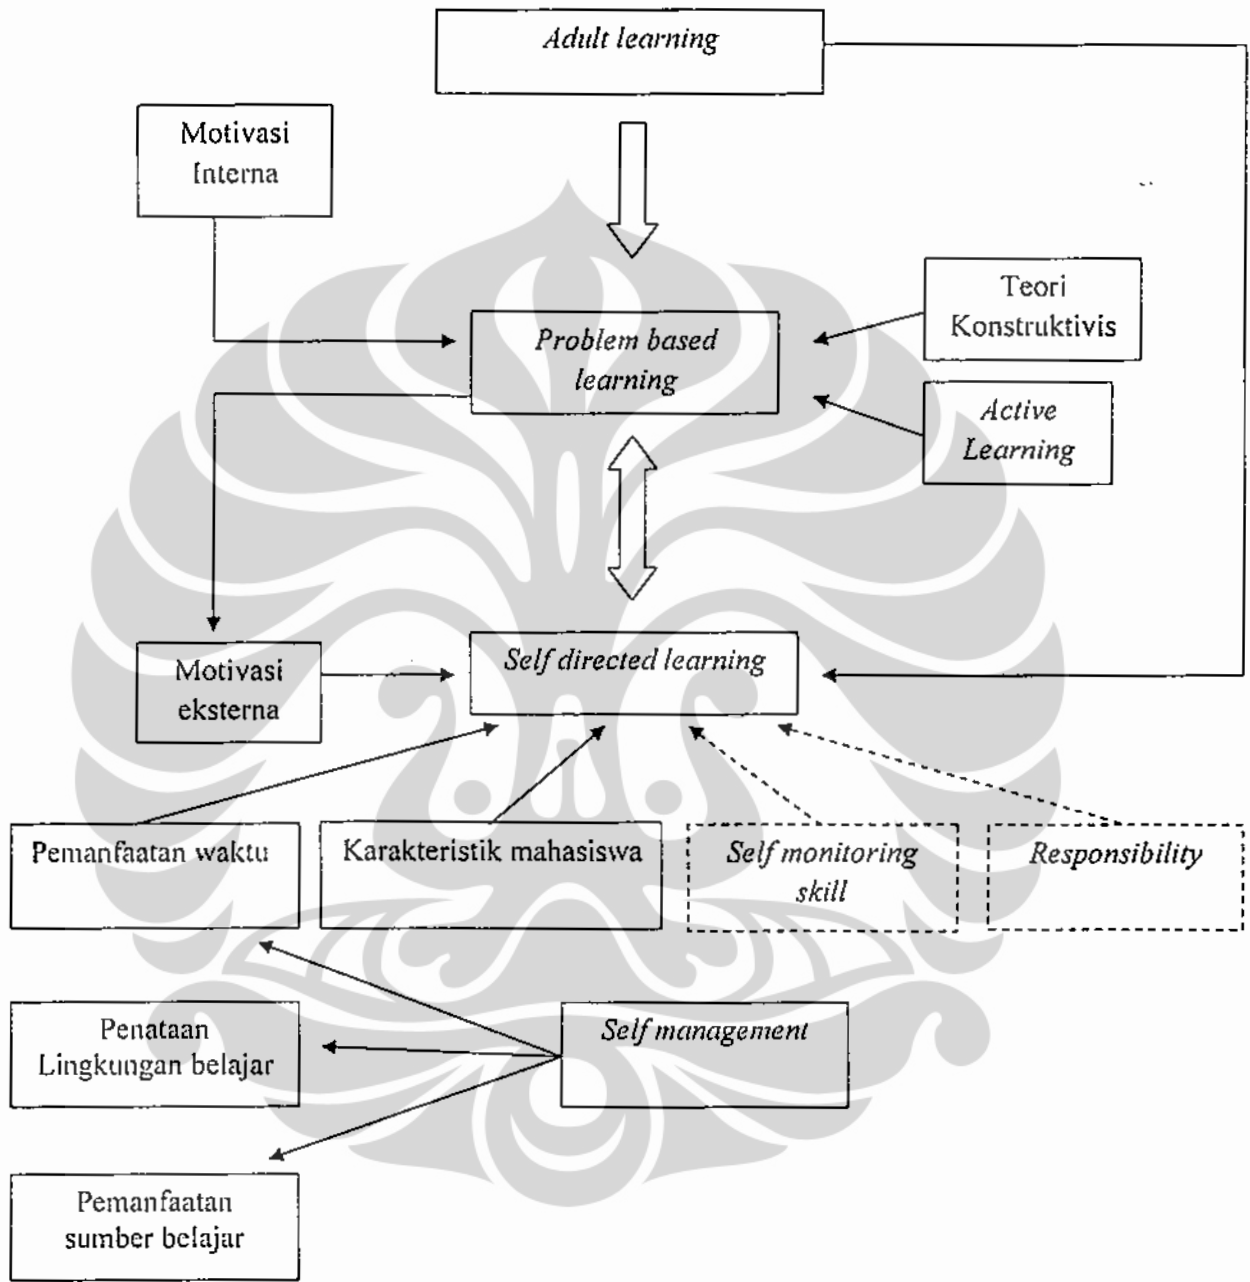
Adult learning

Motivasi Interna

Teori Konstruktivis

Problem based learning

Active Learning

Motivasi eksterna

Self directed learning

Pemanfaatan waktu

Karakteristik mahasiswa

Self monitoring skill

Responsibility

Penataan Lingkungan belajar

Self management

Pemanfaatan sumber belajar